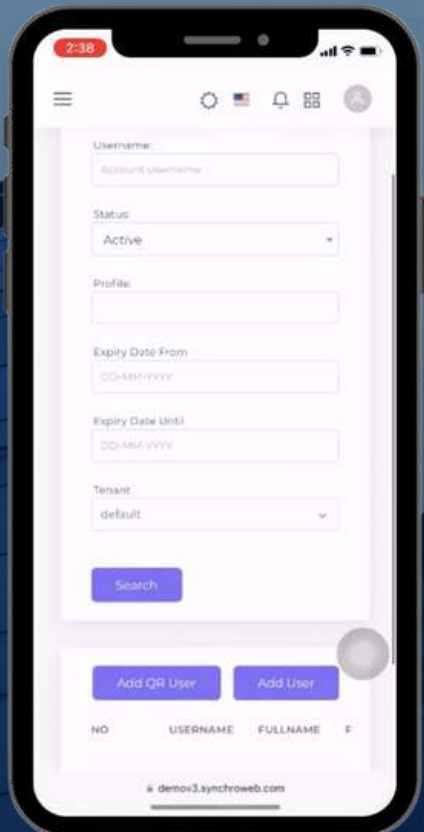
2:38

Username:
Account Username

Status:
Active

Profile:

Expiry Date From
DD-MM-YYYY

Expiry Date Until
DD-MM-YYYY

Tenant
default

Search

Add QR User
Add User

NO
USERNAME
FULLNAME
F

demov3.synchroweb.com